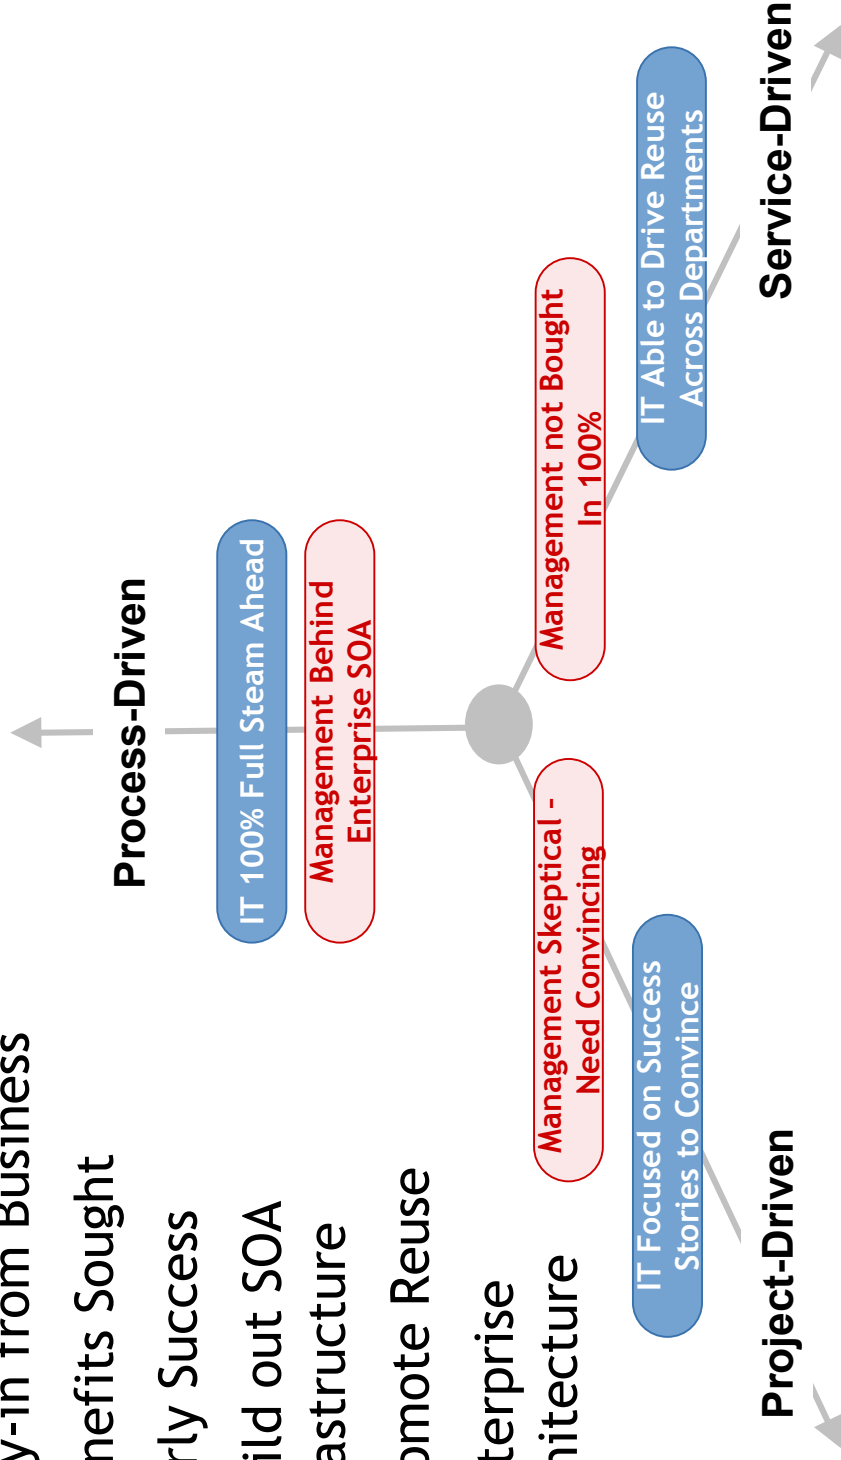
y-in from Business
nefits Sought
rly Success
ild out SOA
astructure
omote Reuse
terprise
hitecture

Process-Driven

IT 100% Full Steam Ahead

Management Behind Enterprise SOA

Management Skeptical - Need Convincing

Management not Bought In 100%

IT Focused on Success Stories to Convince

IT Able to Drive Reuse Across Departments

Project-Driven

Service-Driven